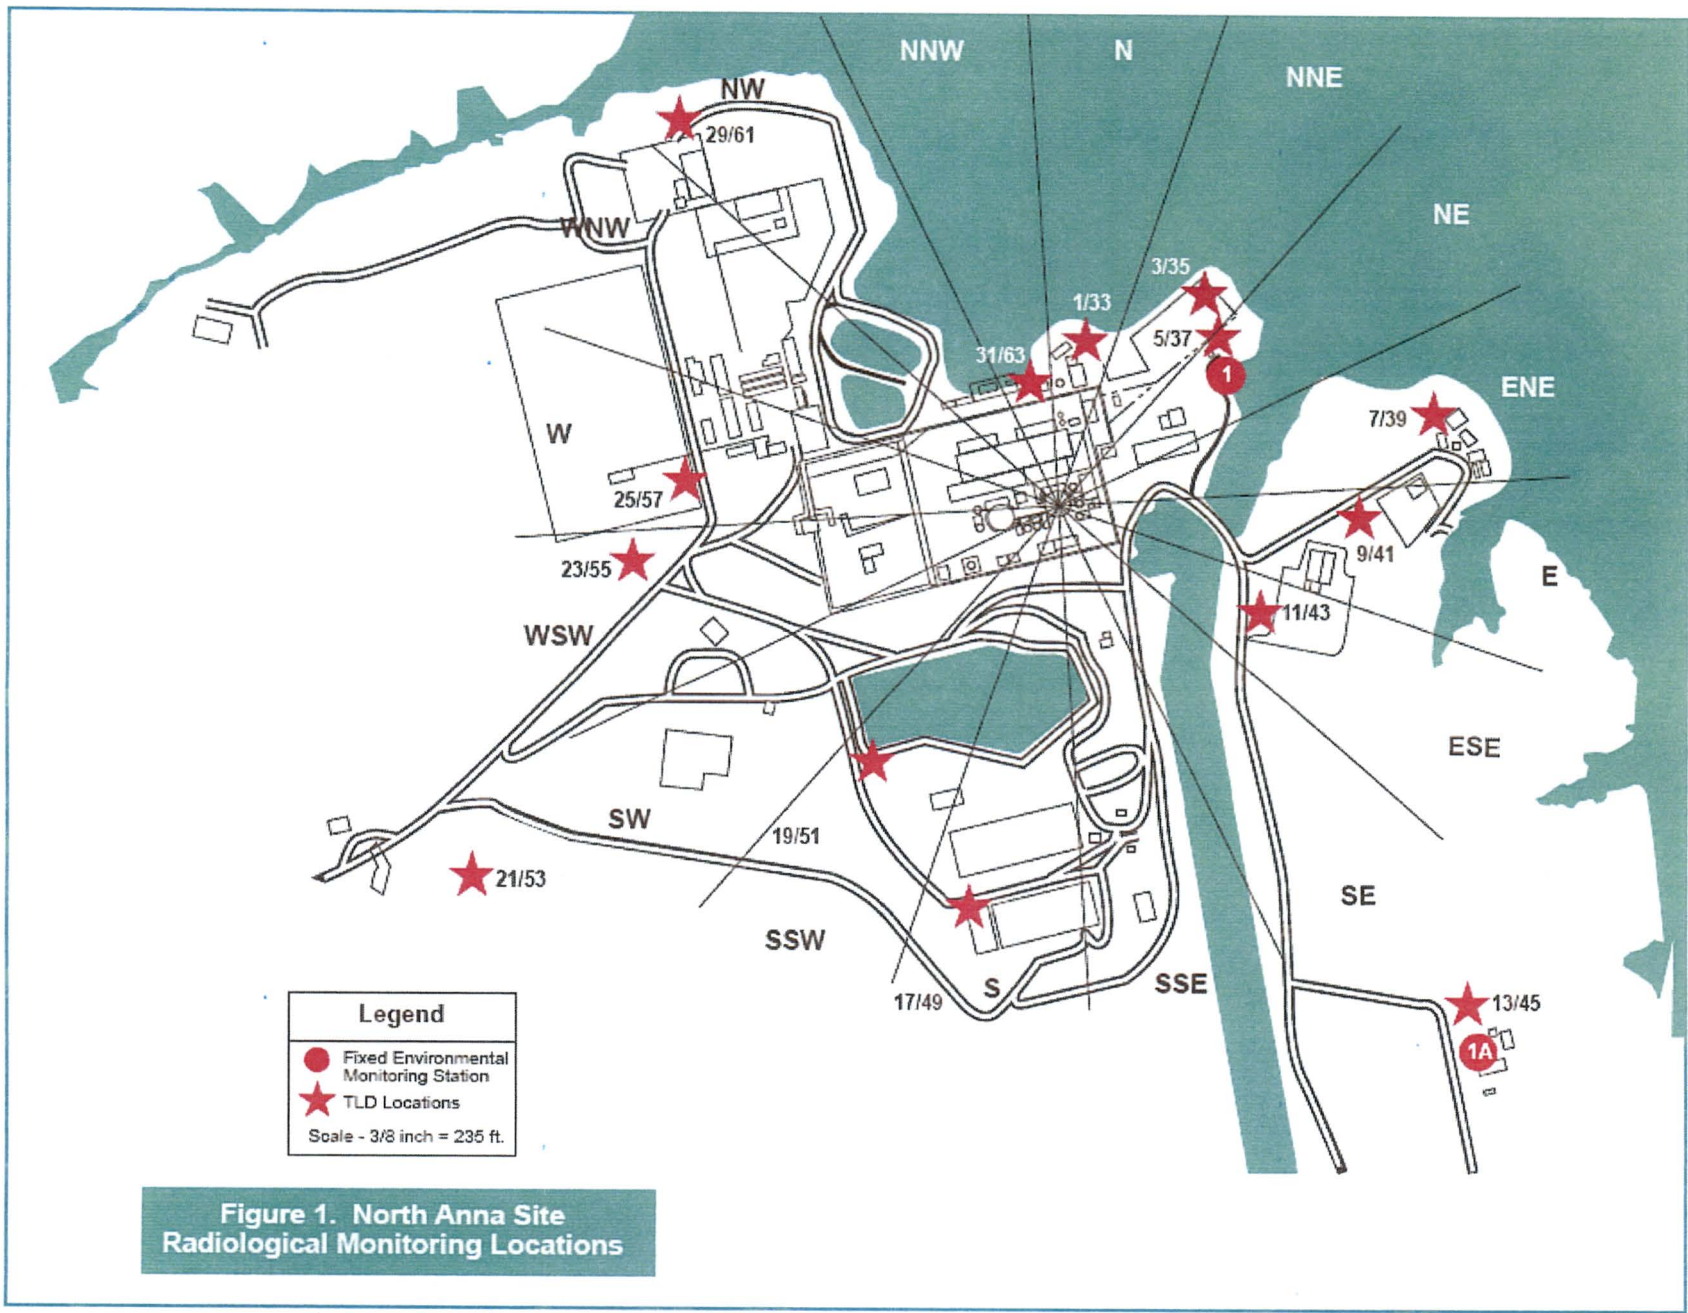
NNW
N
NNE
NW
29/61
NE
WNW
3/35
1/33
5/37
31/63
1
ENE
7/39
W
25/57
9/41
23/55
E
11/43
WSW
ESE
SW
19/51
21/53
SE
SSW
S
SSE
17/49
13/45
1A

Legend
Fixed Environmental Monitoring Station
TLD Locations
Scale - 3/8 inch = 235 ft.

Figure 1. North Anna Site Radiological Monitoring Locations